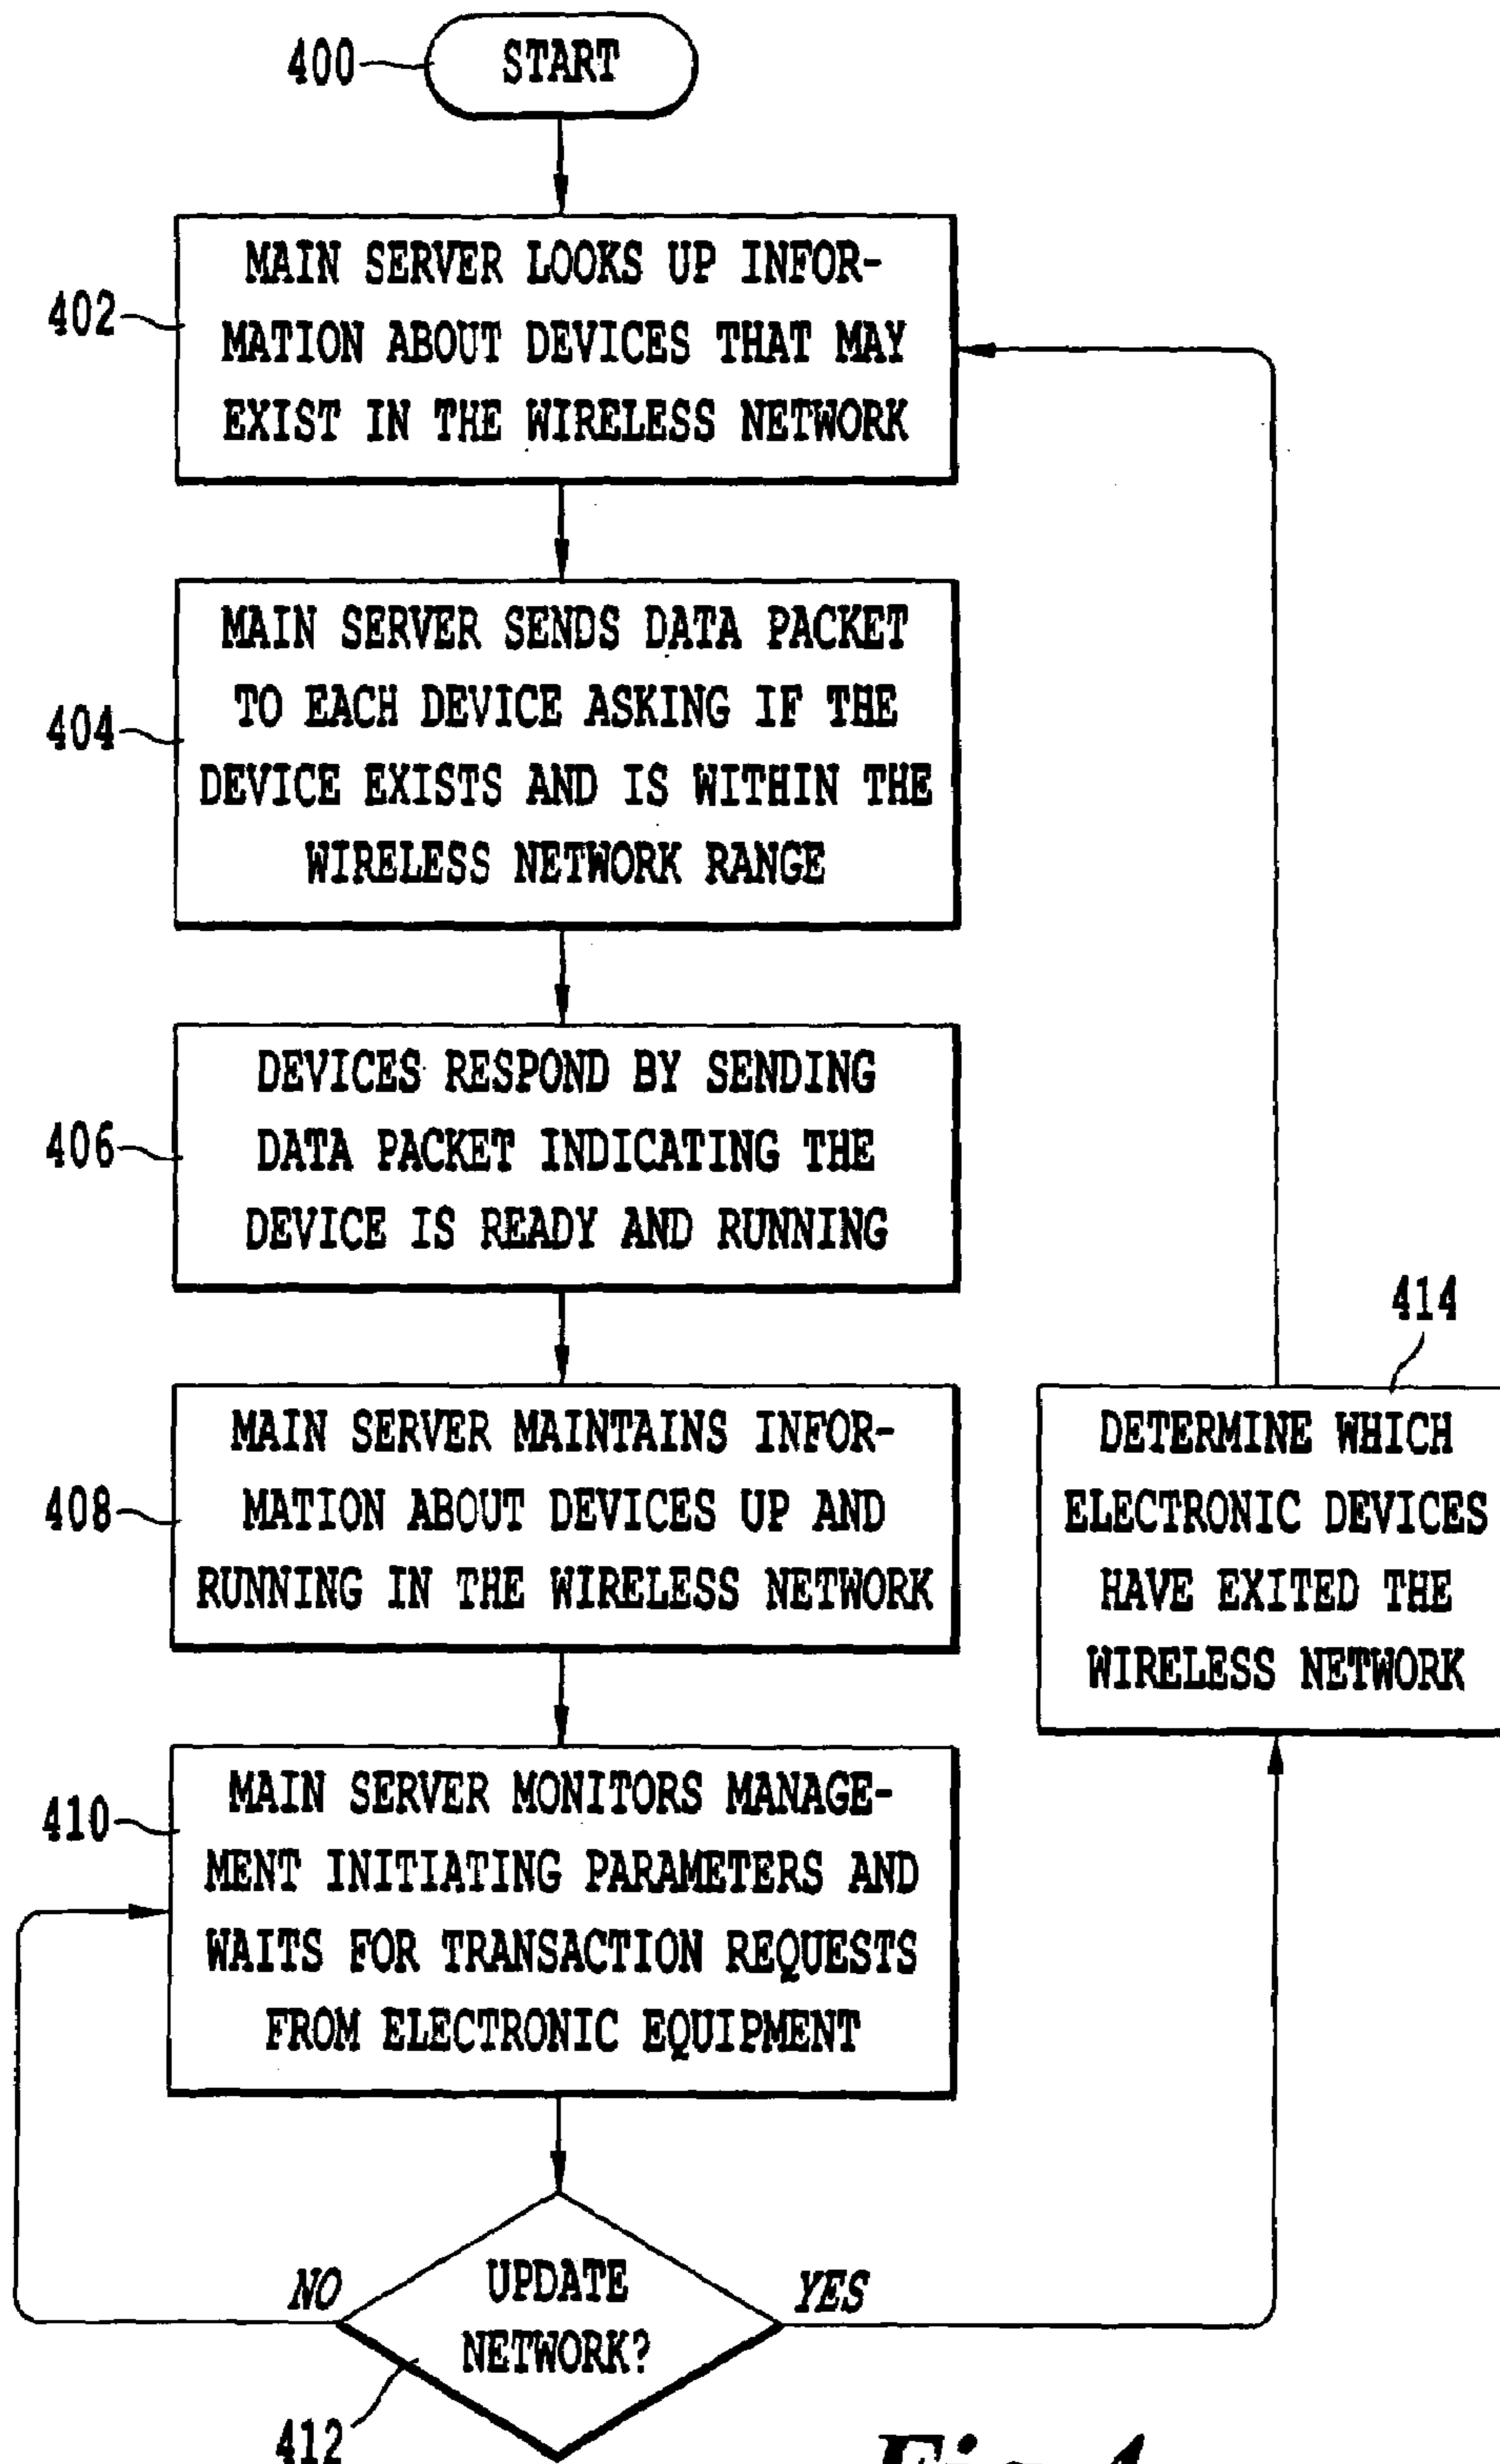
400 START

402 MAIN SERVER LOOKS UP INFORMATION ABOUT DEVICES THAT MAY EXIST IN THE WIRELESS NETWORK

404 MAIN SERVER SENDS DATA PACKET TO EACH DEVICE ASKING IF THE DEVICE EXISTS AND IS WITHIN THE WIRELESS NETWORK RANGE

406 DEVICES RESPOND BY SENDING DATA PACKET INDICATING THE DEVICE IS READY AND RUNNING

408 MAIN SERVER MAINTAINS INFORMATION ABOUT DEVICES UP AND RUNNING IN THE WIRELESS NETWORK

410 MAIN SERVER MONITORS MANAGEMENT INITIATING PARAMETERS AND WAITS FOR TRANSACTION REQUESTS FROM ELECTRONIC EQUIPMENT

NO UPDATE NETWORK? YES

412

414 DETERMINE WHICH ELECTRONIC DEVICES HAVE EXITED THE WIRELESS NETWORK

Fig. 4